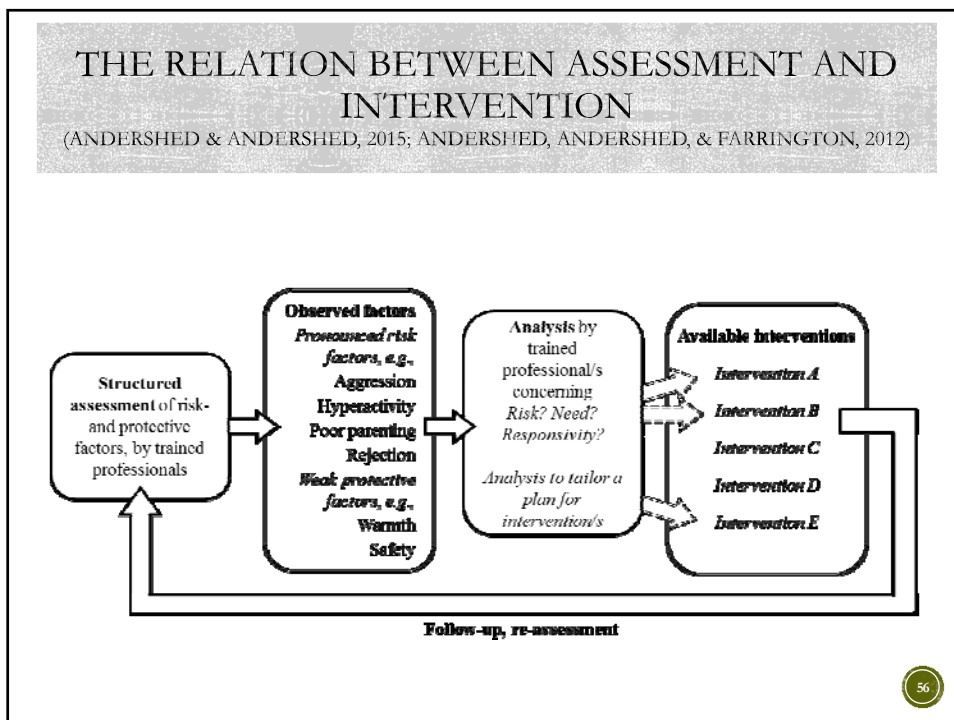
THE RELATION BETWEEN ASSESSMENT AND INTERVENTION
(ANDERSHED & ANDERSHED, 2015; ANDERSHED, ANDERSHED, & FARRINGTON, 2012)

Structured assessment of risk- and protective factors, by trained professionals

Observed factors
*Pronounced risk factors, e.g.,*
Aggression
Hyperactivity
Poor parenting
Rejection
*Weak protective factors, e.g.,*
Warmth
Safety

Analysis by trained professional/s concerning *Risk? Need? Responsivity?*

*Analysis to tailor a plan for intervention/s*

Available Interventions
*Intervention A*
*Intervention B*
*Intervention C*
*Intervention D*
*Intervention E*

Follow-up, re-assessment

56